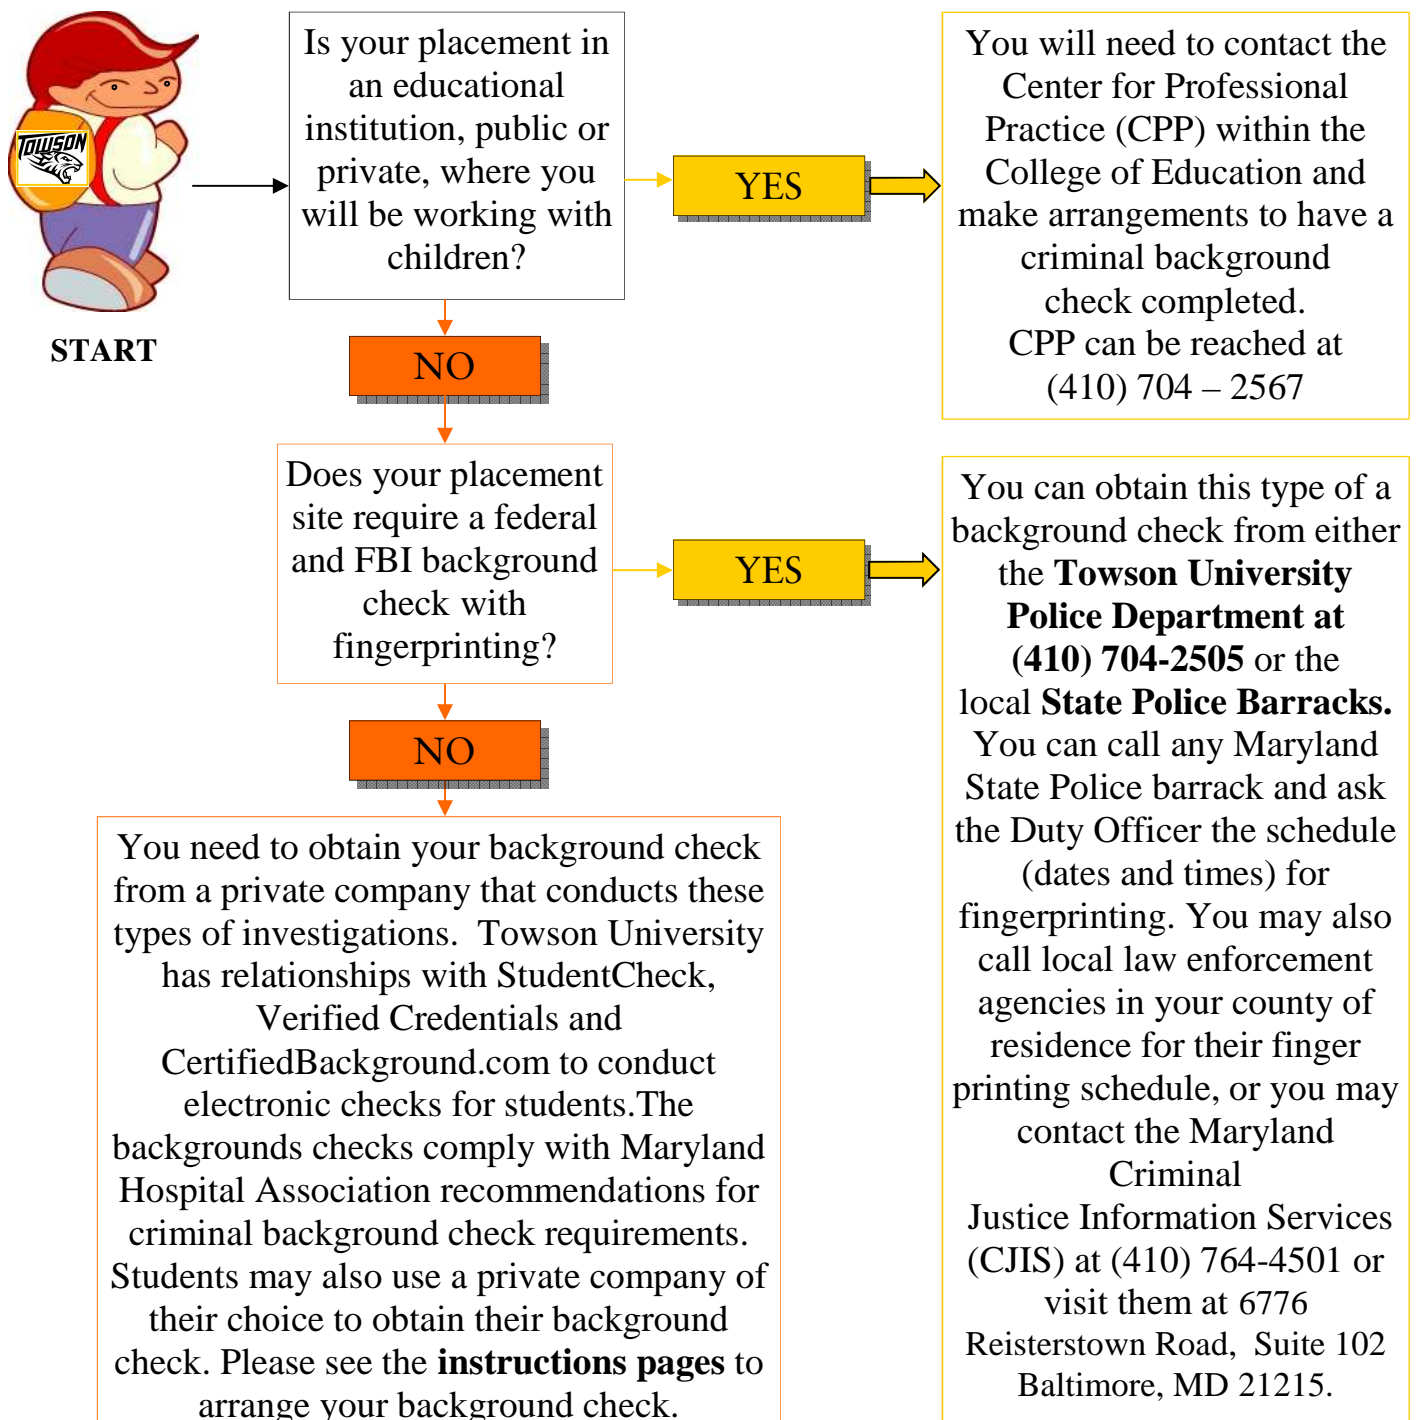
TOWSON

START

Is your placement in an educational institution, public or private, where you will be working with children?

YES

You will need to contact the Center for Professional Practice (CPP) within the College of Education and make arrangements to have a criminal background check completed.
CPP can be reached at (410) 704 – 2567

NO

Does your placement site require a federal and FBI background check with fingerprinting?

YES

You can obtain this type of a background check from either the **Towson University Police Department at (410) 704-2505** or the local **State Police Barracks.** You can call any Maryland State Police barrack and ask the Duty Officer the schedule (dates and times) for fingerprinting. You may also call local law enforcement agencies in your county of residence for their finger printing schedule, or you may contact the Maryland Criminal Justice Information Services (CJIS) at (410) 764-4501 or visit them at 6776 Reisterstown Road, Suite 102 Baltimore, MD 21215.

NO

You need to obtain your background check from a private company that conducts these types of investigations. Towson University has relationships with StudentCheck, Verified Credentials and CertifiedBackground.com to conduct electronic checks for students.The backgrounds checks comply with Maryland Hospital Association recommendations for criminal background check requirements. Students may also use a private company of their choice to obtain their background check. Please see the **instructions pages** to arrange your background check.